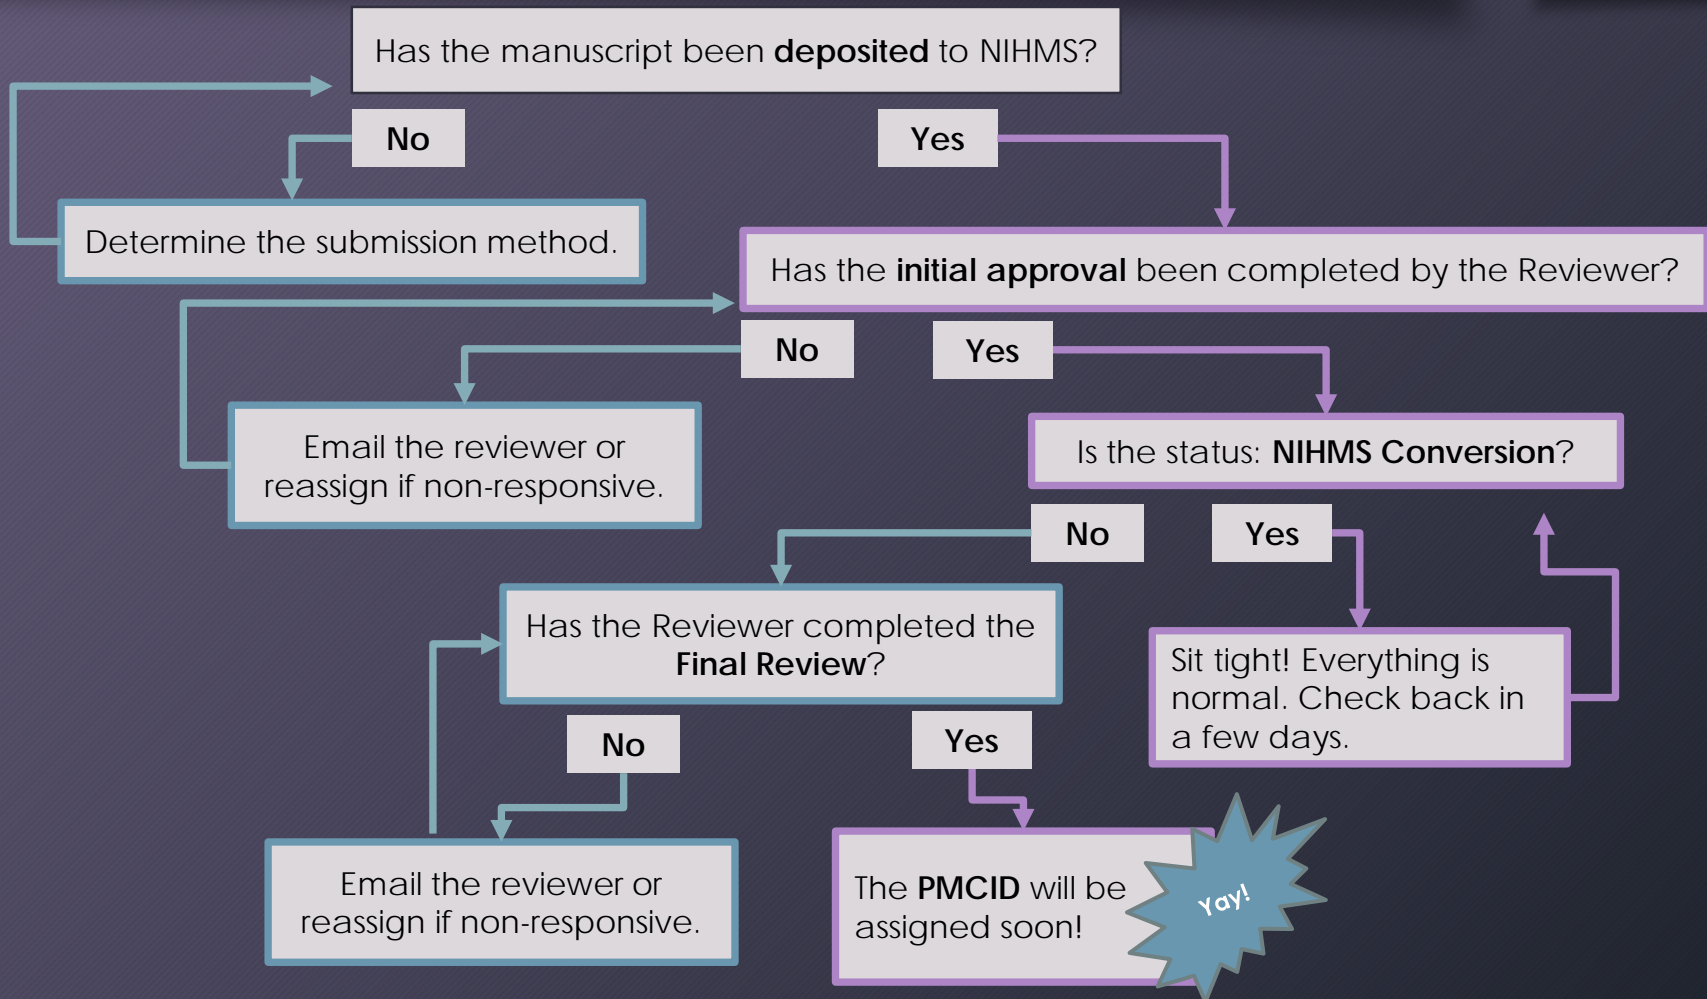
Has the manuscript been **deposited** to NIHMS?

No

Yes

Determine the submission method.

Has the **initial approval** been completed by the Reviewer?

No

Yes

Email the reviewer or reassign if non-responsive.

Is the status: **NIHMS Conversion**?

No

Yes

Has the Reviewer completed the **Final Review**?

Sit tight! Everything is normal. Check back in a few days.

No

Yes

Email the reviewer or reassign if non-responsive.

The **PMCID** will be assigned soon!

Yay!